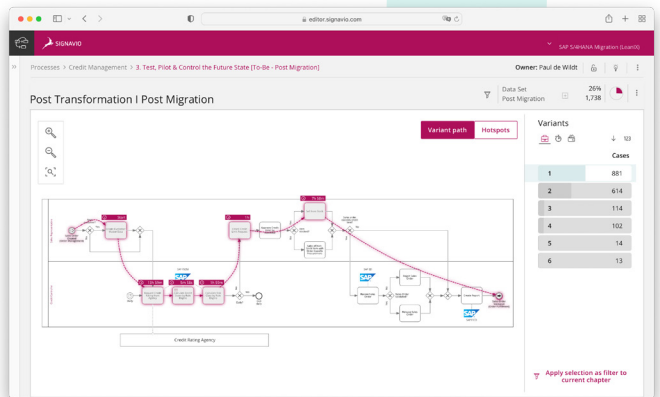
editor.signavio.com

SIGNAVIO

SAP S/4HANA Migration (Loan0)

Processes > Credit Management > 3. Test, Pilot & Control the Future State [To-Be - Post Migration]

Owner: Paul de Wildt

Post Transformation I Post Migration

Data Set
Post Migration

26%
1,738

Variant path
Hotspots

Variants

Cases

| | |
|---|---|
| 1 | 881 |
| 2 | 614 |
| 3 | 114 |
| 4 | 102 |
| 5 | 14 |
| 6 | 13 |

Credit Rating Agency

SAP

SAP

SAP

Apply selection as filter to current chapter